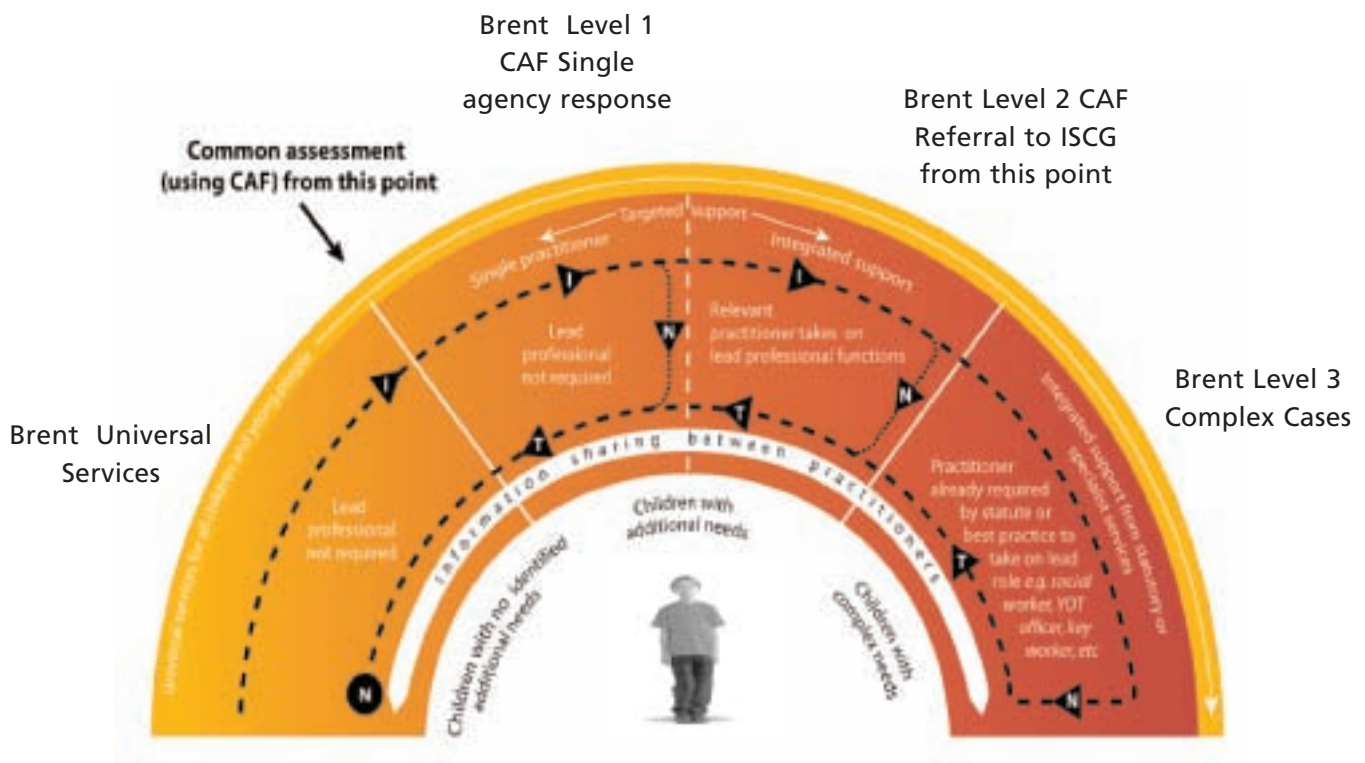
Brent Level 1
CAF Single
agency response

Brent Level 2 CAF
Referral to ISCG
from this point

Common assessment
(using CAF) from this point

Targeted support

Single practitioner

Integrated support

Relevant practitioner takes on lead professional functions

Lead professional not required

Brent Level 3
Complex Cases

Brent Universal
Services

Universal services for all children and young people

Integrated support from statutory or specialist services

Lead professional not required

information sharing between practitioners

Children with additional needs

Children with no identified additional needs

Children with complex needs

Practitioner already required by statute or best practice to take on lead role e.g. social worker, YOT officer, key worker, etc

I

I

I

N

N

N

N

T

T

T